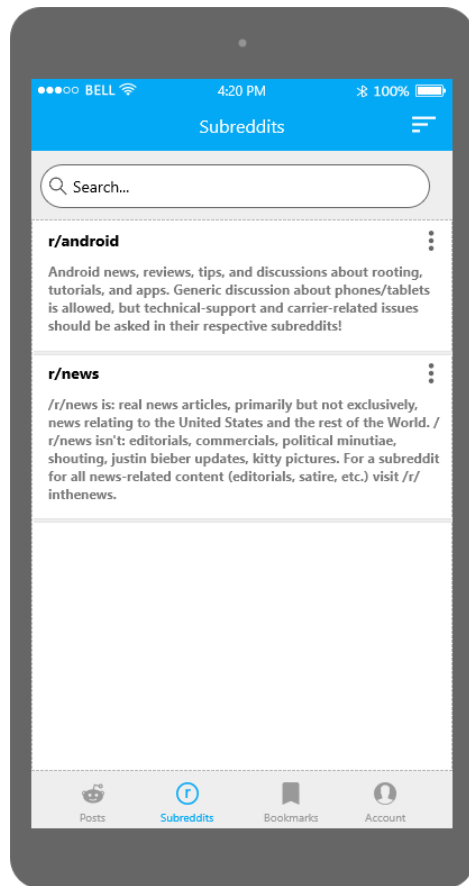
●●●○○ BELL 4:20 PM 100%

Subreddits

Search...

r/android

Android news, reviews, tips, and discussions about rooting, tutorials, and apps. Generic discussion about phones/tablets is allowed, but technical-support and carrier-related issues should be asked in their respective subreddits!

r/news

/r/news is: real news articles, primarily but not exclusively, news relating to the United States and the rest of the World. /r/news isn't: editorials, commercials, political minutiae, shouting, justin bieber updates, kitty pictures. For a subreddit for all news-related content (editorials, satire, etc.) visit /r/inthenews.

Posts Subreddits Bookmarks Account